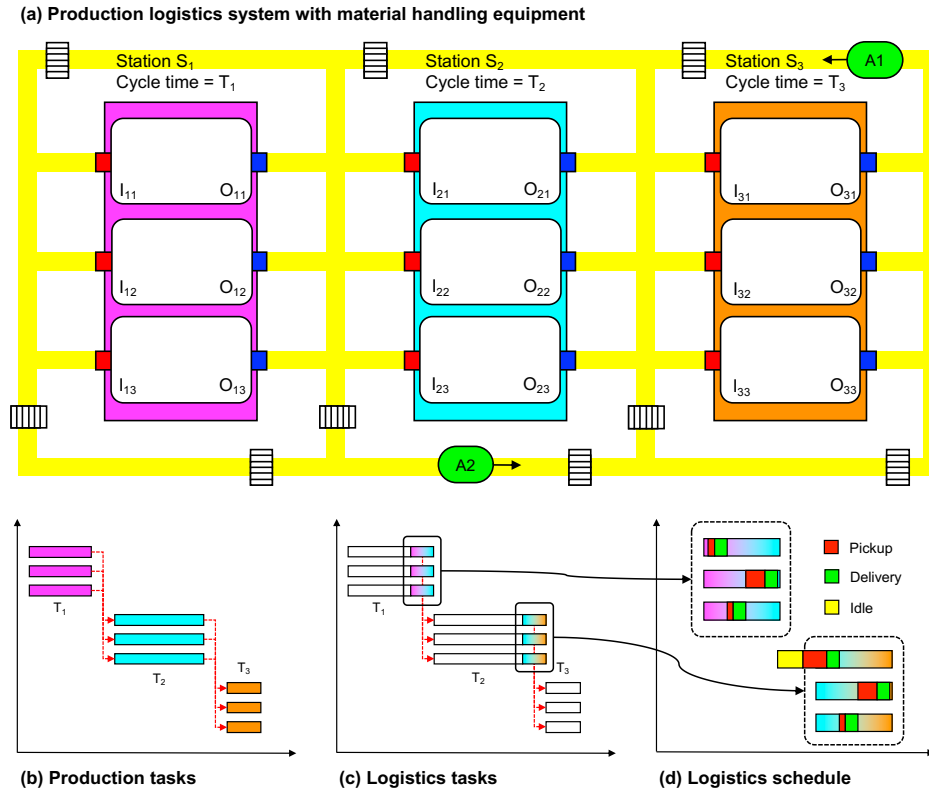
(a) Production logistics system with material handling equipment

Station $S_1$
Cycle time = $T_1$

Station $S_2$
Cycle time = $T_2$

Station $S_3$
Cycle time = $T_3$

A1

$I_{11}$ $O_{11}$
$I_{12}$ $O_{12}$
$I_{13}$ $O_{13}$

$I_{21}$ $O_{21}$
$I_{22}$ $O_{22}$
$I_{23}$ $O_{23}$

$I_{31}$ $O_{31}$
$I_{32}$ $O_{32}$
$I_{33}$ $O_{33}$

A2

$T_1$
$T_2$
$T_3$

$T_1$
$T_2$
$T_3$

Pickup
Delivery
Idle

(b) Production tasks

(c) Logistics tasks

(d) Logistics schedule